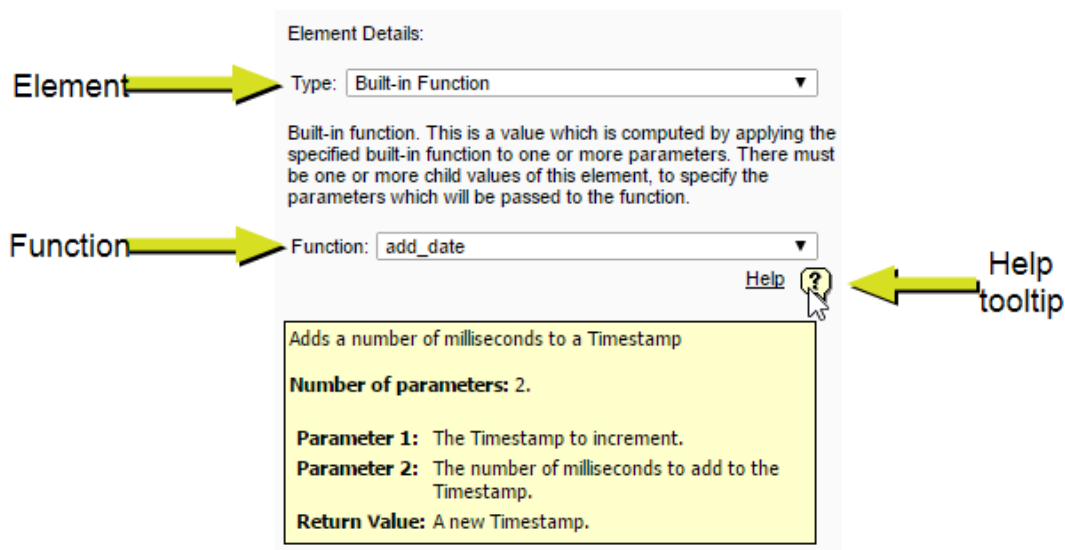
Element Details:

Element

Type: Built-in Function

Built-in function. This is a value which is computed by applying the specified built-in function to one or more parameters. There must be one or more child values of this element, to specify the parameters which will be passed to the function.

Function

Function: add_date

Help ?

Help tooltip

Adds a number of milliseconds to a Timestamp

**Number of parameters:** 2.

| | |
|---|---|
| **Parameter 1:** | The Timestamp to increment. |
| **Parameter 2:** | The number of milliseconds to add to the Timestamp. |
| **Return Value:** | A new Timestamp. |